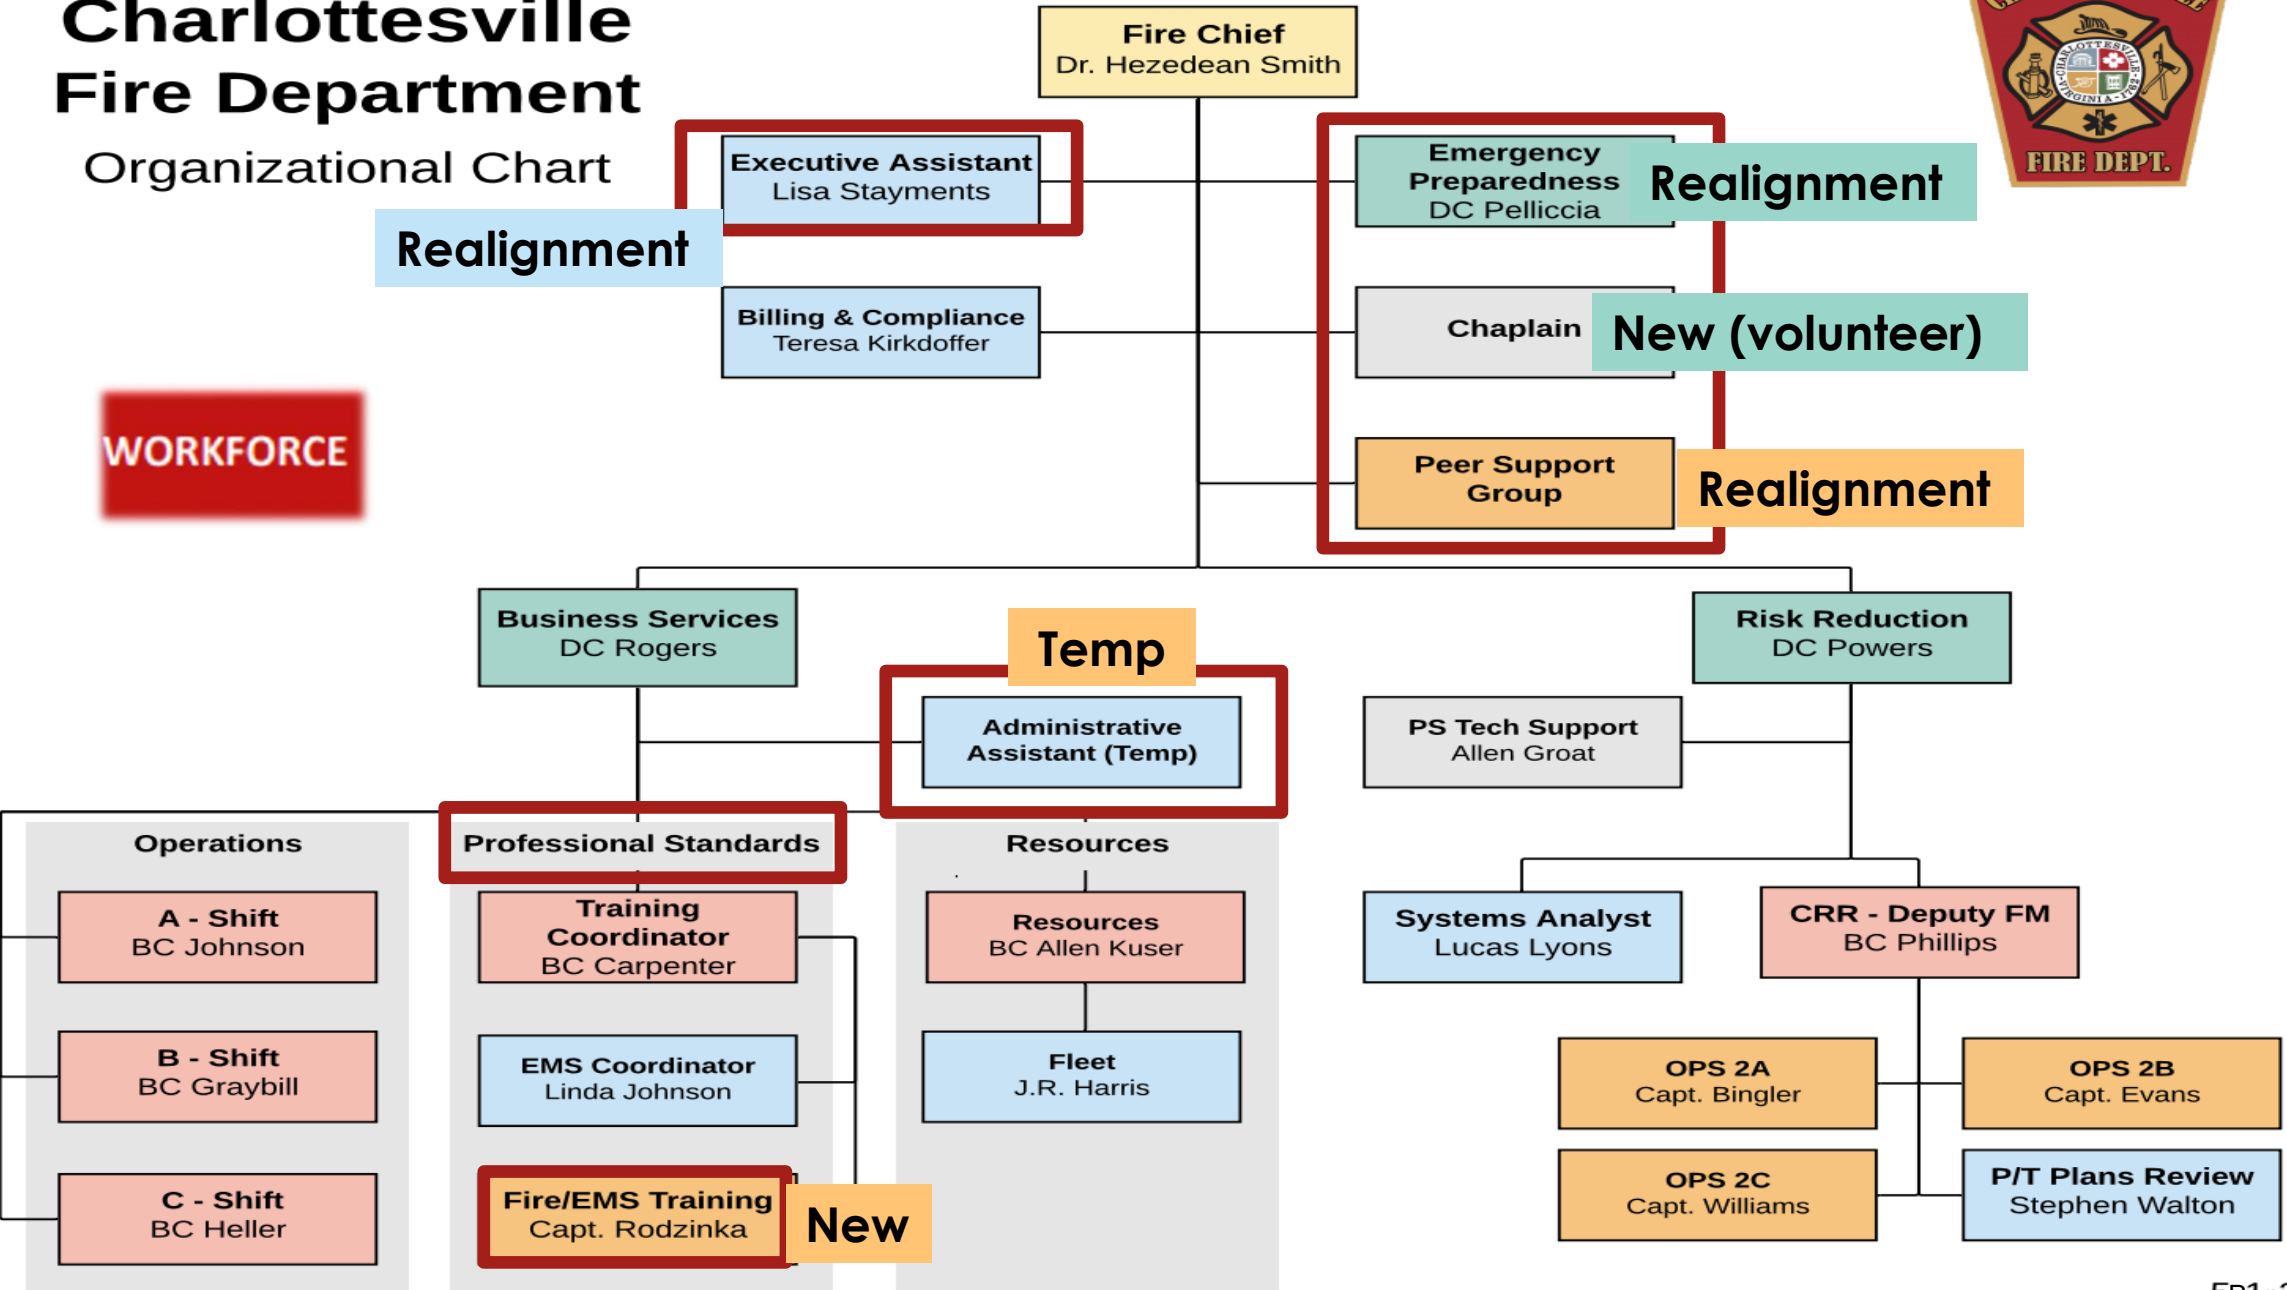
Charlottesville
Fire Department
Organizational Chart

Fire Chief
Dr. Hezedean Smith

Executive Assistant
Lisa Stayments

Realignment

Billing & Compliance
Teresa Kirkdoffer

Emergency Preparedness
DC Pelliccia

Realignment

Chaplain

New (volunteer)

Peer Support Group

Realignment

FIRE DEPT.

WORKFORCE

Business Services
DC Rogers

Temp

Administrative Assistant (Temp)

Risk Reduction
DC Powers

PS Tech Support
Allen Groat

Operations

A - Shift
BC Johnson

B - Shift
BC Graybill

C - Shift
BC Heller

Professional Standards

Training Coordinator
BC Carpenter

EMS Coordinator
Linda Johnson

Fire/EMS Training
Capt. Rodzinka

New

Resources

Resources
BC Allen Kuser

Fleet
J.R. Harris

Systems Analyst
Lucas Lyons

CRR - Deputy FM
BC Phillips

OPS 2A
Capt. Bingler

OPS 2B
Capt. Evans

OPS 2C
Capt. Williams

P/T Plans Review
Stephen Walton

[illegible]